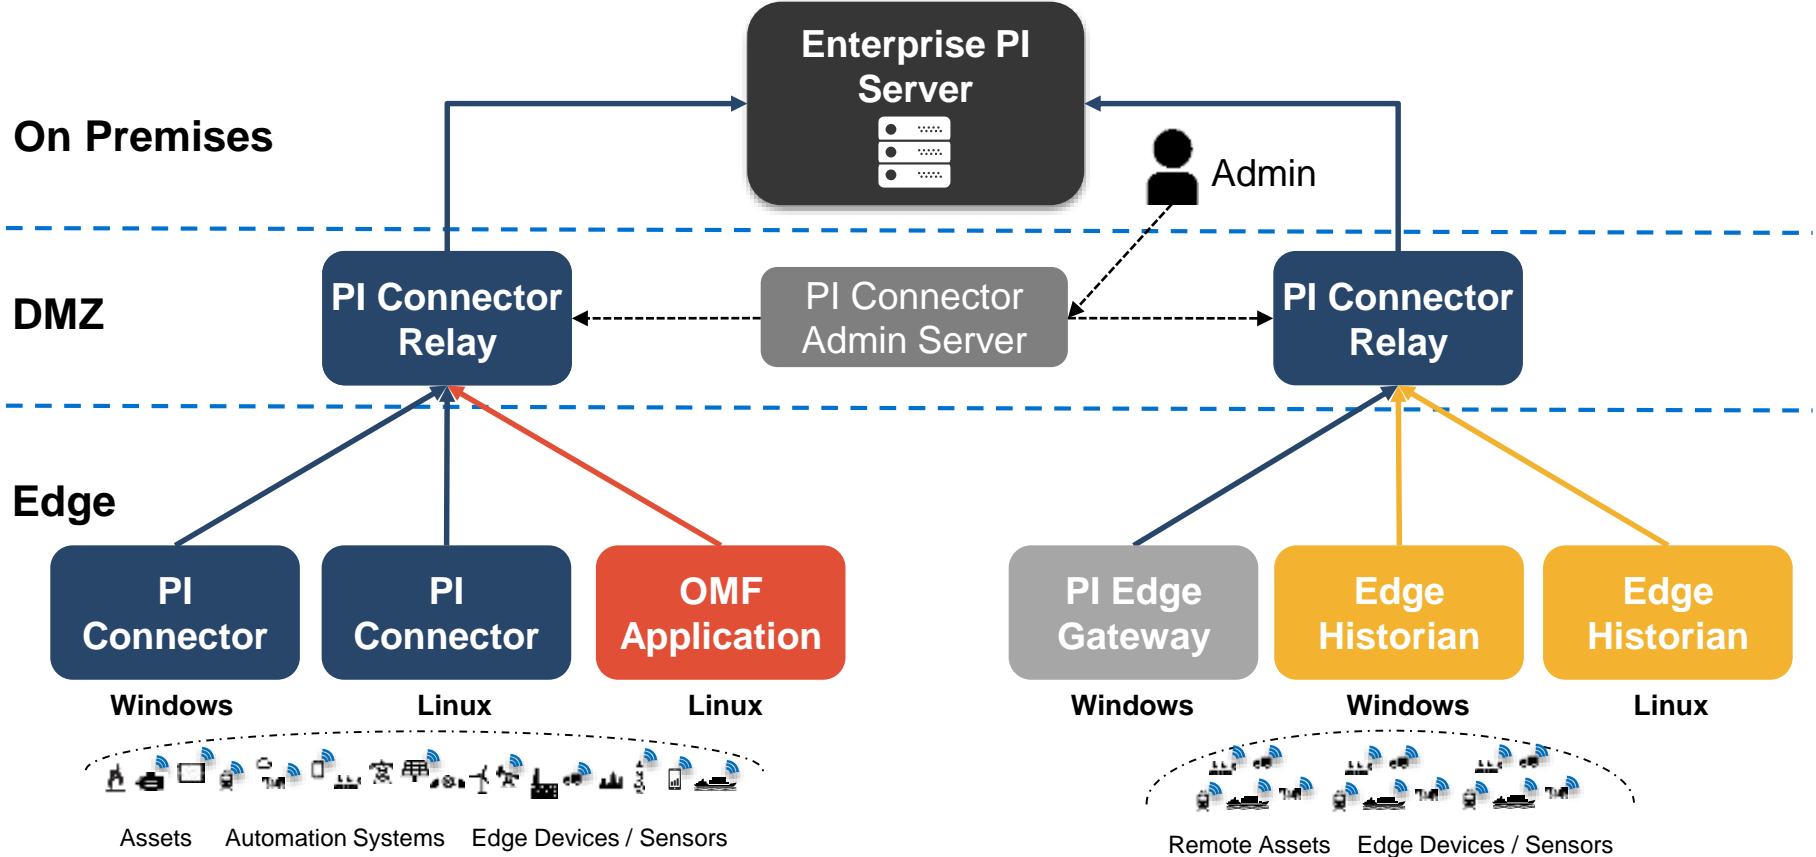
Enterprise PI Server

On Premises

Admin

DMZ

PI Connector Relay

PI Connector Admin Server

PI Connector Relay

Edge

PI Connector

Windows

PI Connector

Linux

OMF Application

Linux

PI Edge Gateway

Windows

Edge Historian

Windows

Edge Historian

Linux

Assets Automation Systems Edge Devices / Sensors

Remote Assets Edge Devices / Sensors